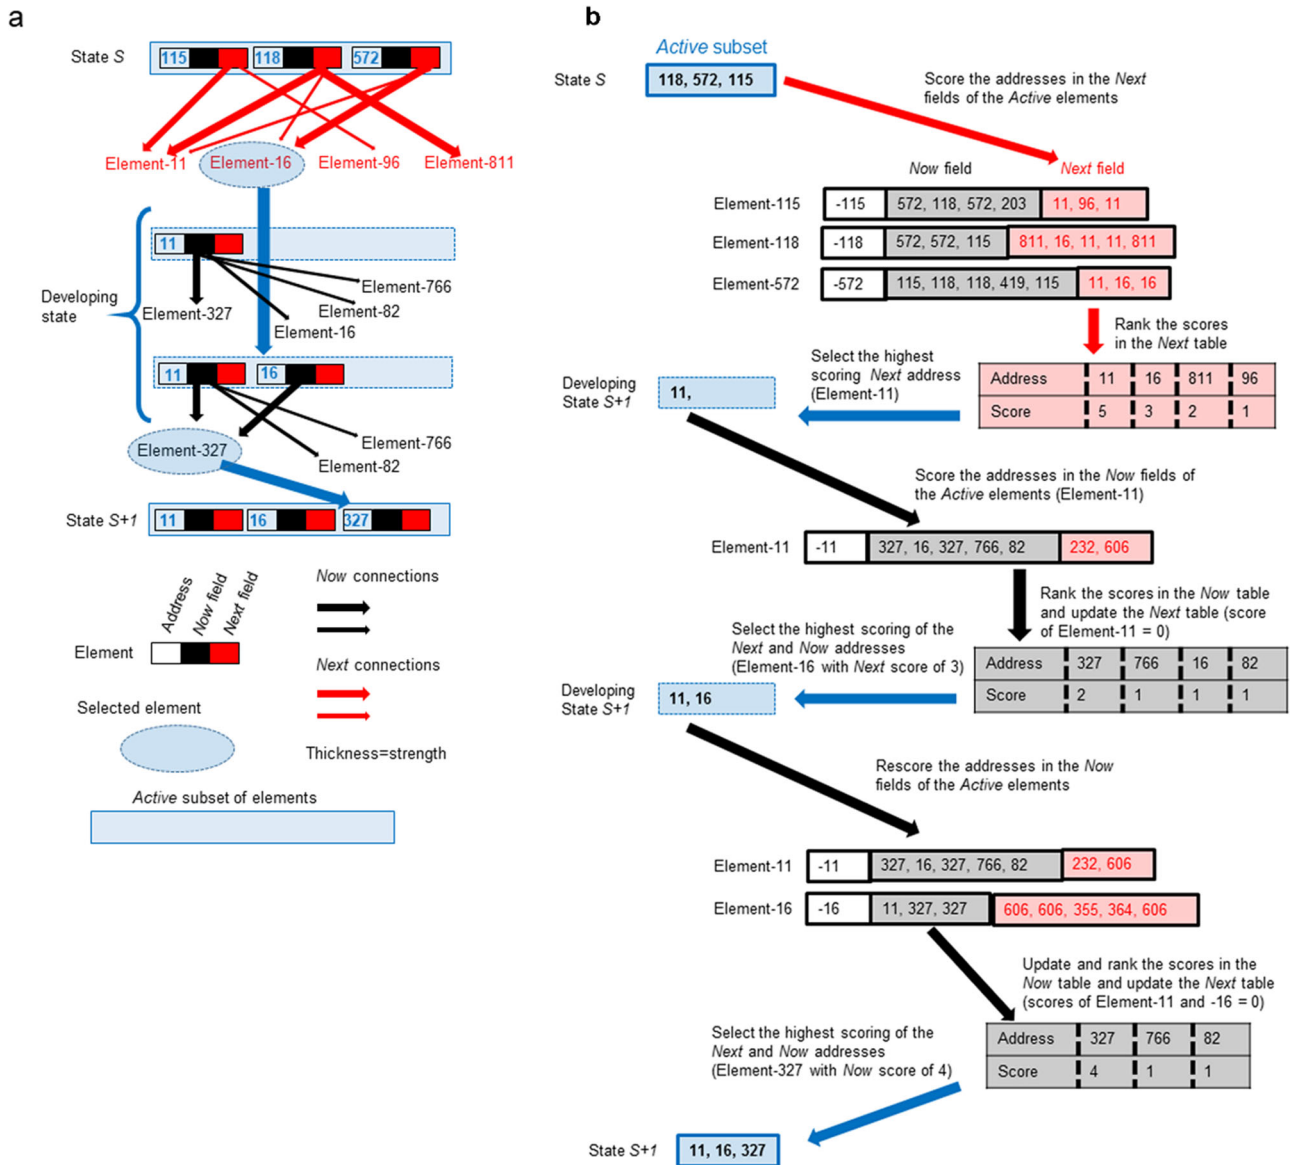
a

State $S$ 115 118 572

Element-11 Element-16 Element-96 Element-811

11

Element-766
Element-82
Element-327
Element-16

Developing state

11 16

Element-766
Element-327
Element-82

State $S$+1 11 16 327

Address Now field Next field

Element

Now connections

Next connections

Selected element

Thickness=strength

Active subset of elements

b

Active subset

State $S$ 118, 572, 115

Score the addresses in the Next fields of the Active elements

Now field Next field

Element-115 -115 572, 118, 572, 203 11, 96, 11
Element-118 -118 572, 572, 115 811, 16, 11, 11, 811
Element-572 -572 115, 118, 118, 419, 115 11, 16, 16

Rank the scores in the Next table

Select the highest scoring Next address (Element-11)

Developing State $S$+1 11,

| Address | 11 | 16 | 811 | 96 |
|---|---|---|---|---|
| Score | 5 | 3 | 2 | 1 |

Score the addresses in the Now fields of the Active elements (Element-11)

Element-11 -11 327, 16, 327, 766, 82 232, 606

Rank the scores in the Now table and update the Next table (score of Element-11 = 0)

Select the highest scoring of the Next and Now addresses (Element-16 with Next score of 3)

Developing State $S$+1 11, 16

| Address | 327 | 766 | 16 | 82 |
|---|---|---|---|---|
| Score | 2 | 1 | 1 | 1 |

Rescore the addresses in the Now fields of the Active elements

Element-11 -11 327, 16, 327, 766, 82 232, 606
Element-16 -16 11, 327, 327 606, 606, 355, 364, 606

Update and rank the scores in the Now table and update the Next table (scores of Element-11 and -16 = 0)

Select the highest scoring of the Next and Now addresses (Element-327 with Now score of 4)

| Address | 327 | 766 | 82 |
|---|---|---|---|
| Score | 4 | 1 | 1 |

State $S$+1 11, 16, 327